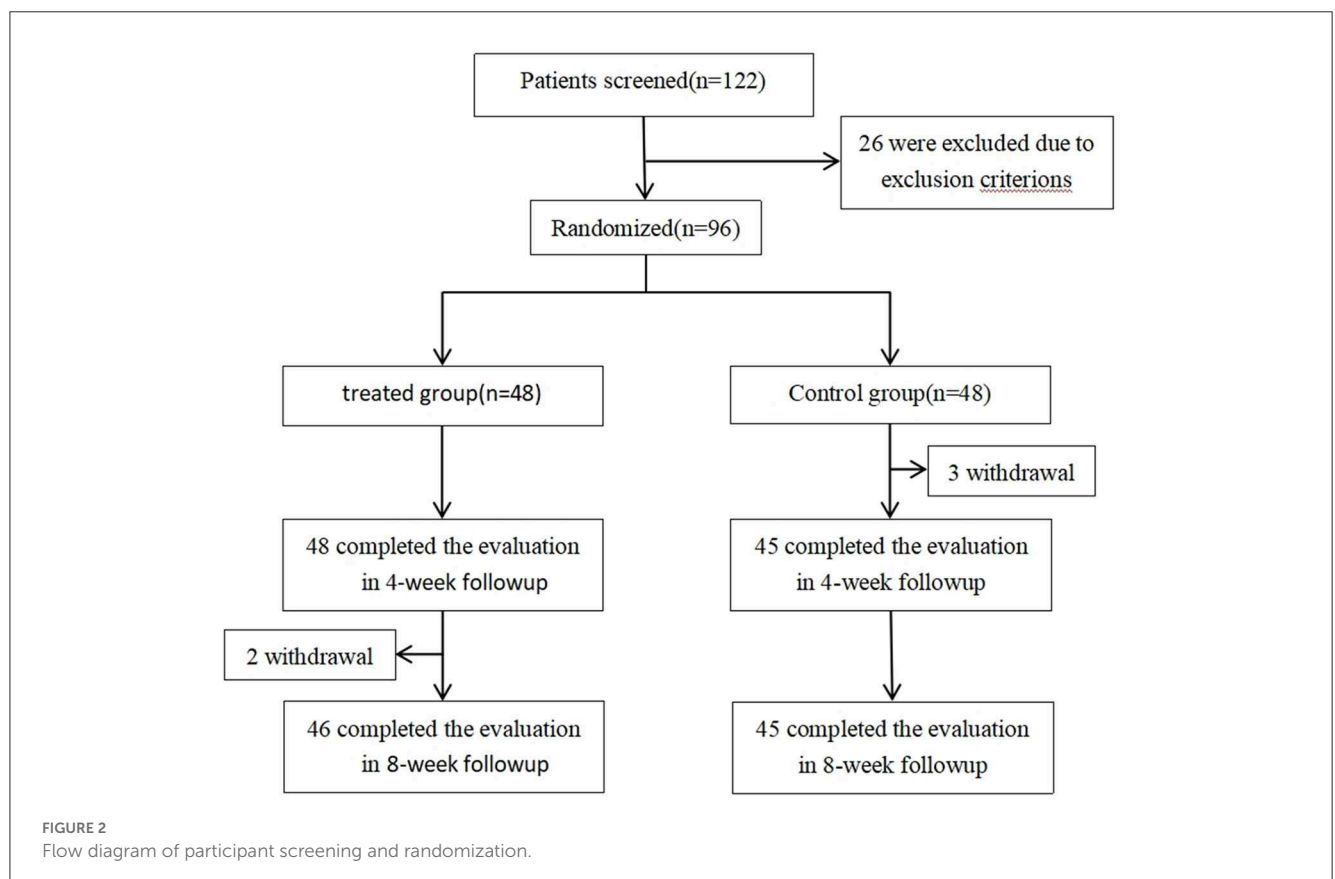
Patients screened(n=122)

26 were excluded due to exclusion criterions

Randomized(n=96)

treated group(n=48)

Control group(n=48)

3 withdrawal

48 completed the evaluation in 4-week followup

45 completed the evaluation in 4-week followup

2 withdrawal

46 completed the evaluation in 8-week followup

45 completed the evaluation in 8-week followup

FIGURE 2
Flow diagram of participant screening and randomization.